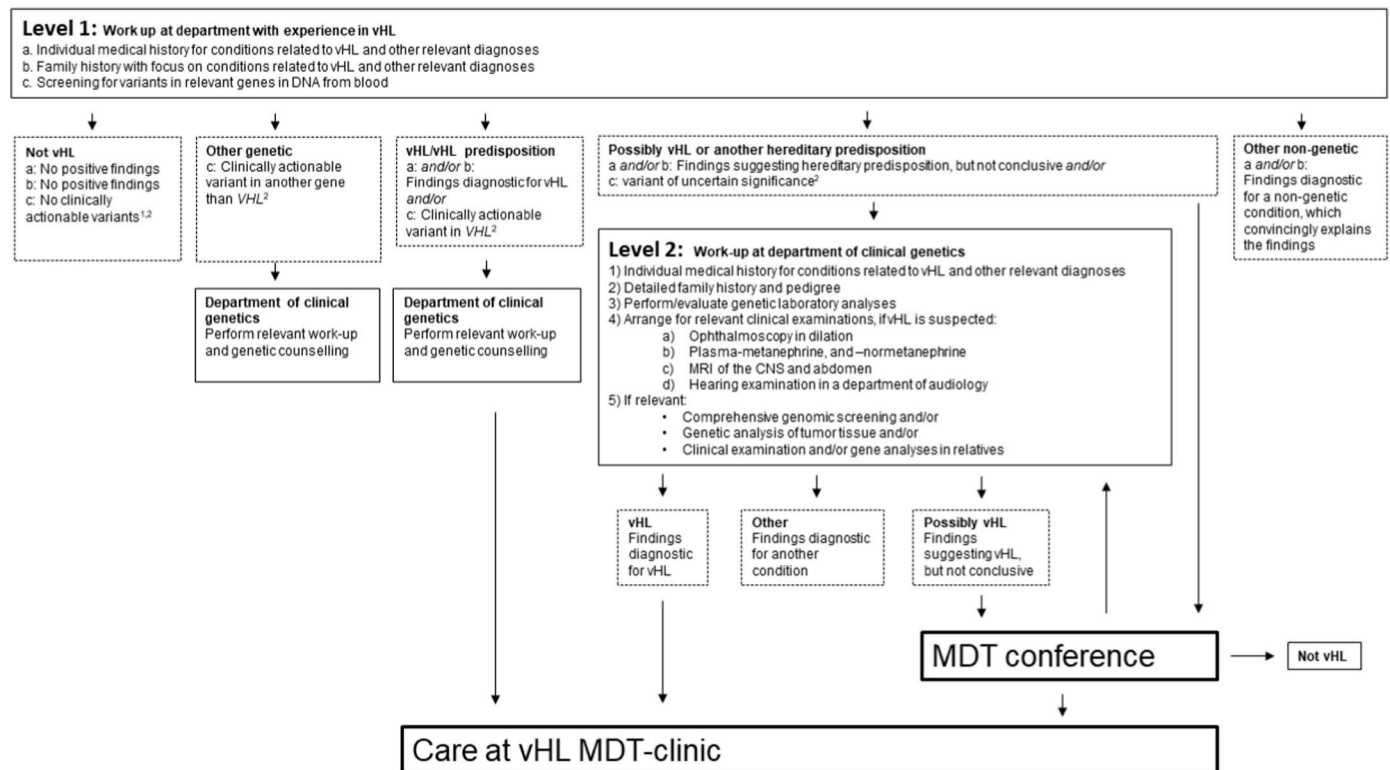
Level 1: Work up at department with experience in vHL
a. Individual medical history for conditions related to vHL and other relevant diagnoses
b. Family history with focus on conditions related to vHL and other relevant diagnoses
c. Screening for variants in relevant genes in DNA from blood

Not vHL
a: No positive findings
b: No positive findings
c: No clinically actionable variants$^{1,2}$

Other genetic
c: Clinically actionable variant in another gene than $VHL^2$

vHL/vHL predisposition
a: and/or b: Findings diagnostic for vHL and/or
c: Clinically actionable variant in $VHL^2$

Possibly vHL or another hereditary predisposition
a and/or b: Findings suggesting hereditary predisposition, but not conclusive and/or
c: variant of uncertain significance$^2$

Other non-genetic
a and/or b: Findings diagnostic for a non-genetic condition, which convincingly explains the findings

Department of clinical genetics
Perform relevant work-up and genetic counselling

Department of clinical genetics
Perform relevant work-up and genetic counselling

Level 2: Work-up at department of clinical genetics
1) Individual medical history for conditions related to vHL and other relevant diagnoses
2) Detailed family history and pedigree
3) Perform/evaluate genetic laboratory analyses
4) Arrange for relevant clinical examinations, if vHL is suspected:
a) Ophthalmoscopy in dilation
b) Plasma-metanephrine, and –normetanephrine
c) MRI of the CNS and abdomen
d) Hearing examination in a department of audiology
5) If relevant:
• Comprehensive genomic screening and/or
• Genetic analysis of tumor tissue and/or
• Clinical examination and/or gene analyses in relatives

vHL
Findings diagnostic for vHL

Other
Findings diagnostic for another condition

Possibly vHL
Findings suggesting vHL, but not conclusive

MDT conference

Not vHL

Care at vHL MDT-clinic